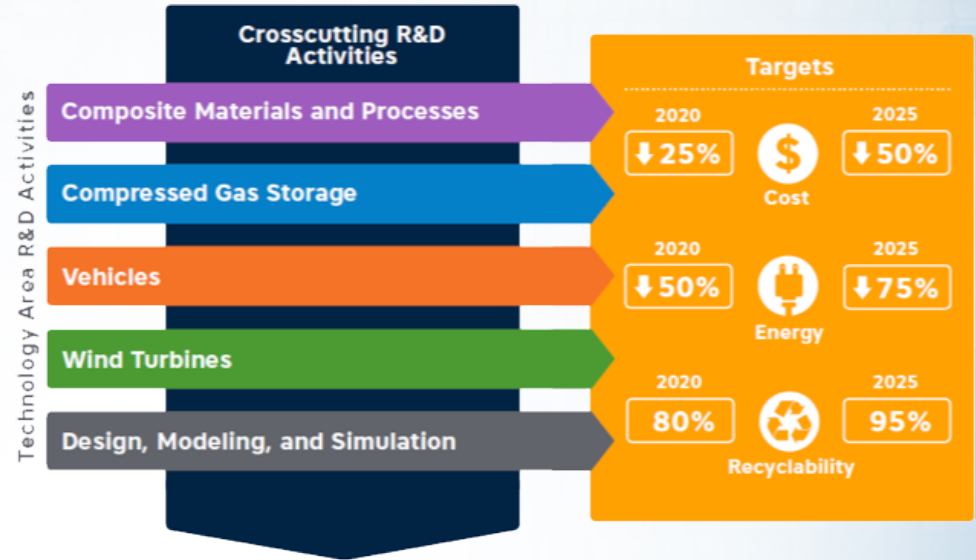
Technology Area R&D Activities

Crosscutting R&D Activities

Composite Materials and Processes

Compressed Gas Storage

Vehicles

Wind Turbines

Design, Modeling, and Simulation

Targets

2020 ⬇25% Cost 2025 ⬇50%

2020 ⬇50% Energy 2025 ⬇75%

2020 80% Recyclability 2025 95%